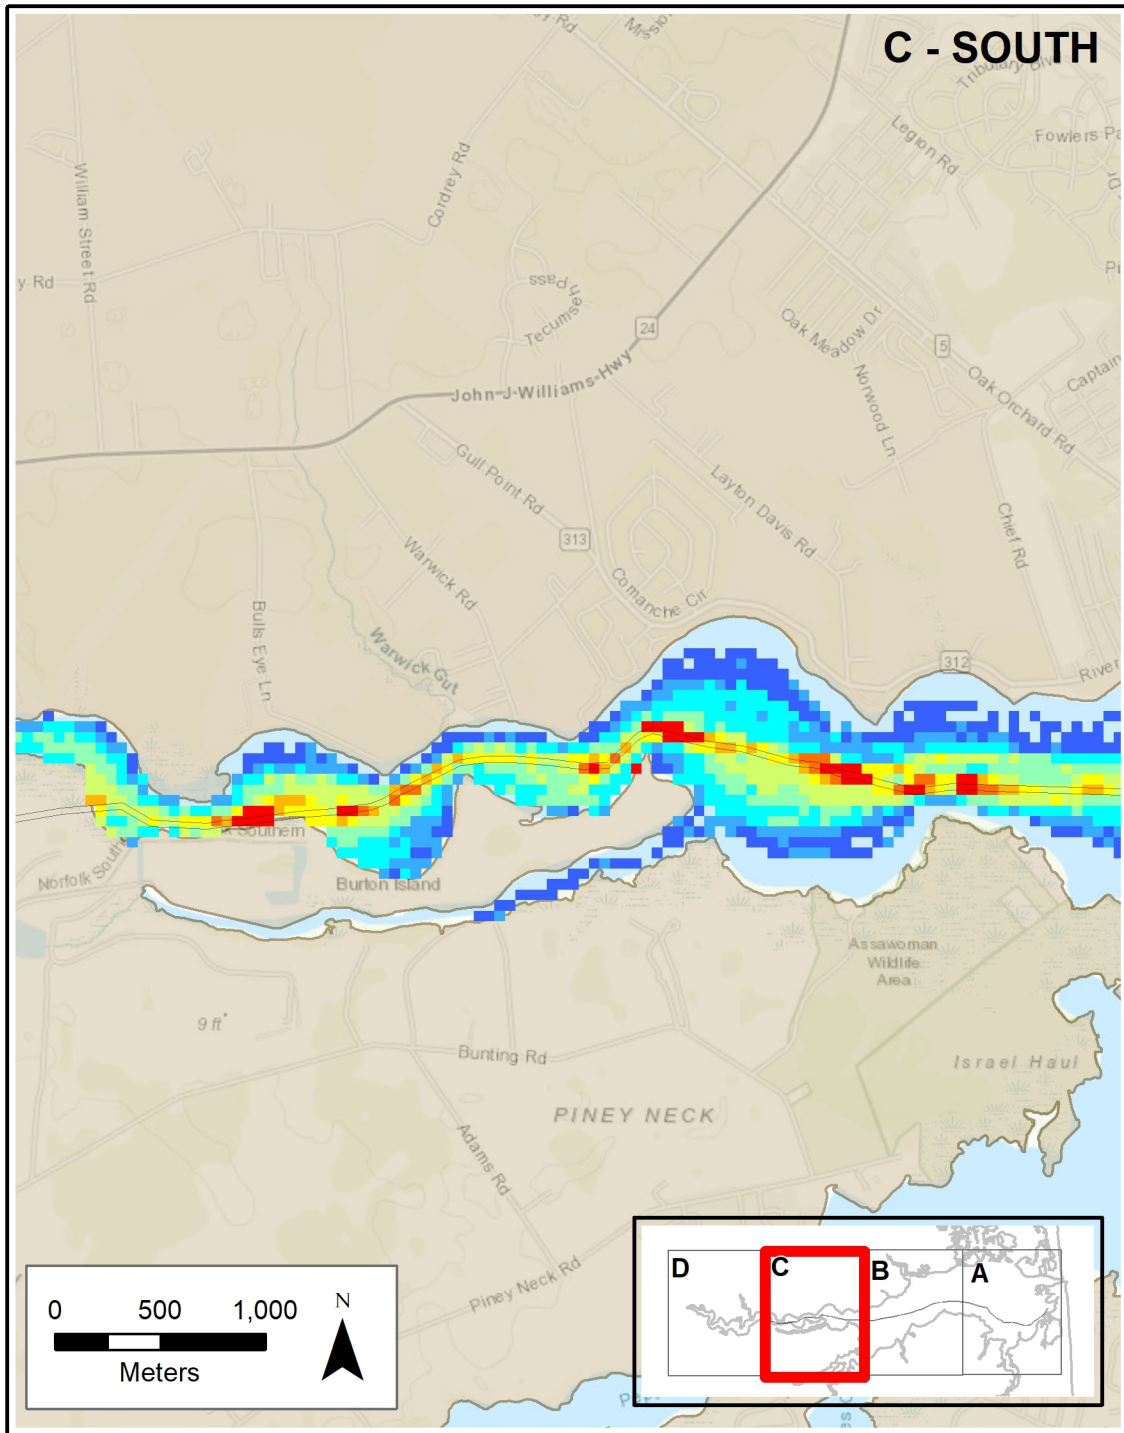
C - SOUTH

Tributary Blvd

Fowlers Pa

Legion Rd

William Street Rd

Cordrey Rd

y Rd

Tecumseh Pass

24

John-J-Williams-Hwy

Oak Meadow Dr

5

Norwood Ln

Oak Orchard Rd

Captain

Gull Point Rd

313

Layton Davis Rd

Chief Rd

Warwick Rd

Comanche Cir

Bulls Eye Ln

Warwick Cut

312

River

Norfolk Southern

Southern

Burton Island

Assawoman Wildlife Area

9 ft

Bunting Rd

Israel Haul

PINEY NECK

Adams Rd

Piney Neck Rd

0 500 1,000

Meters

N

D C B A